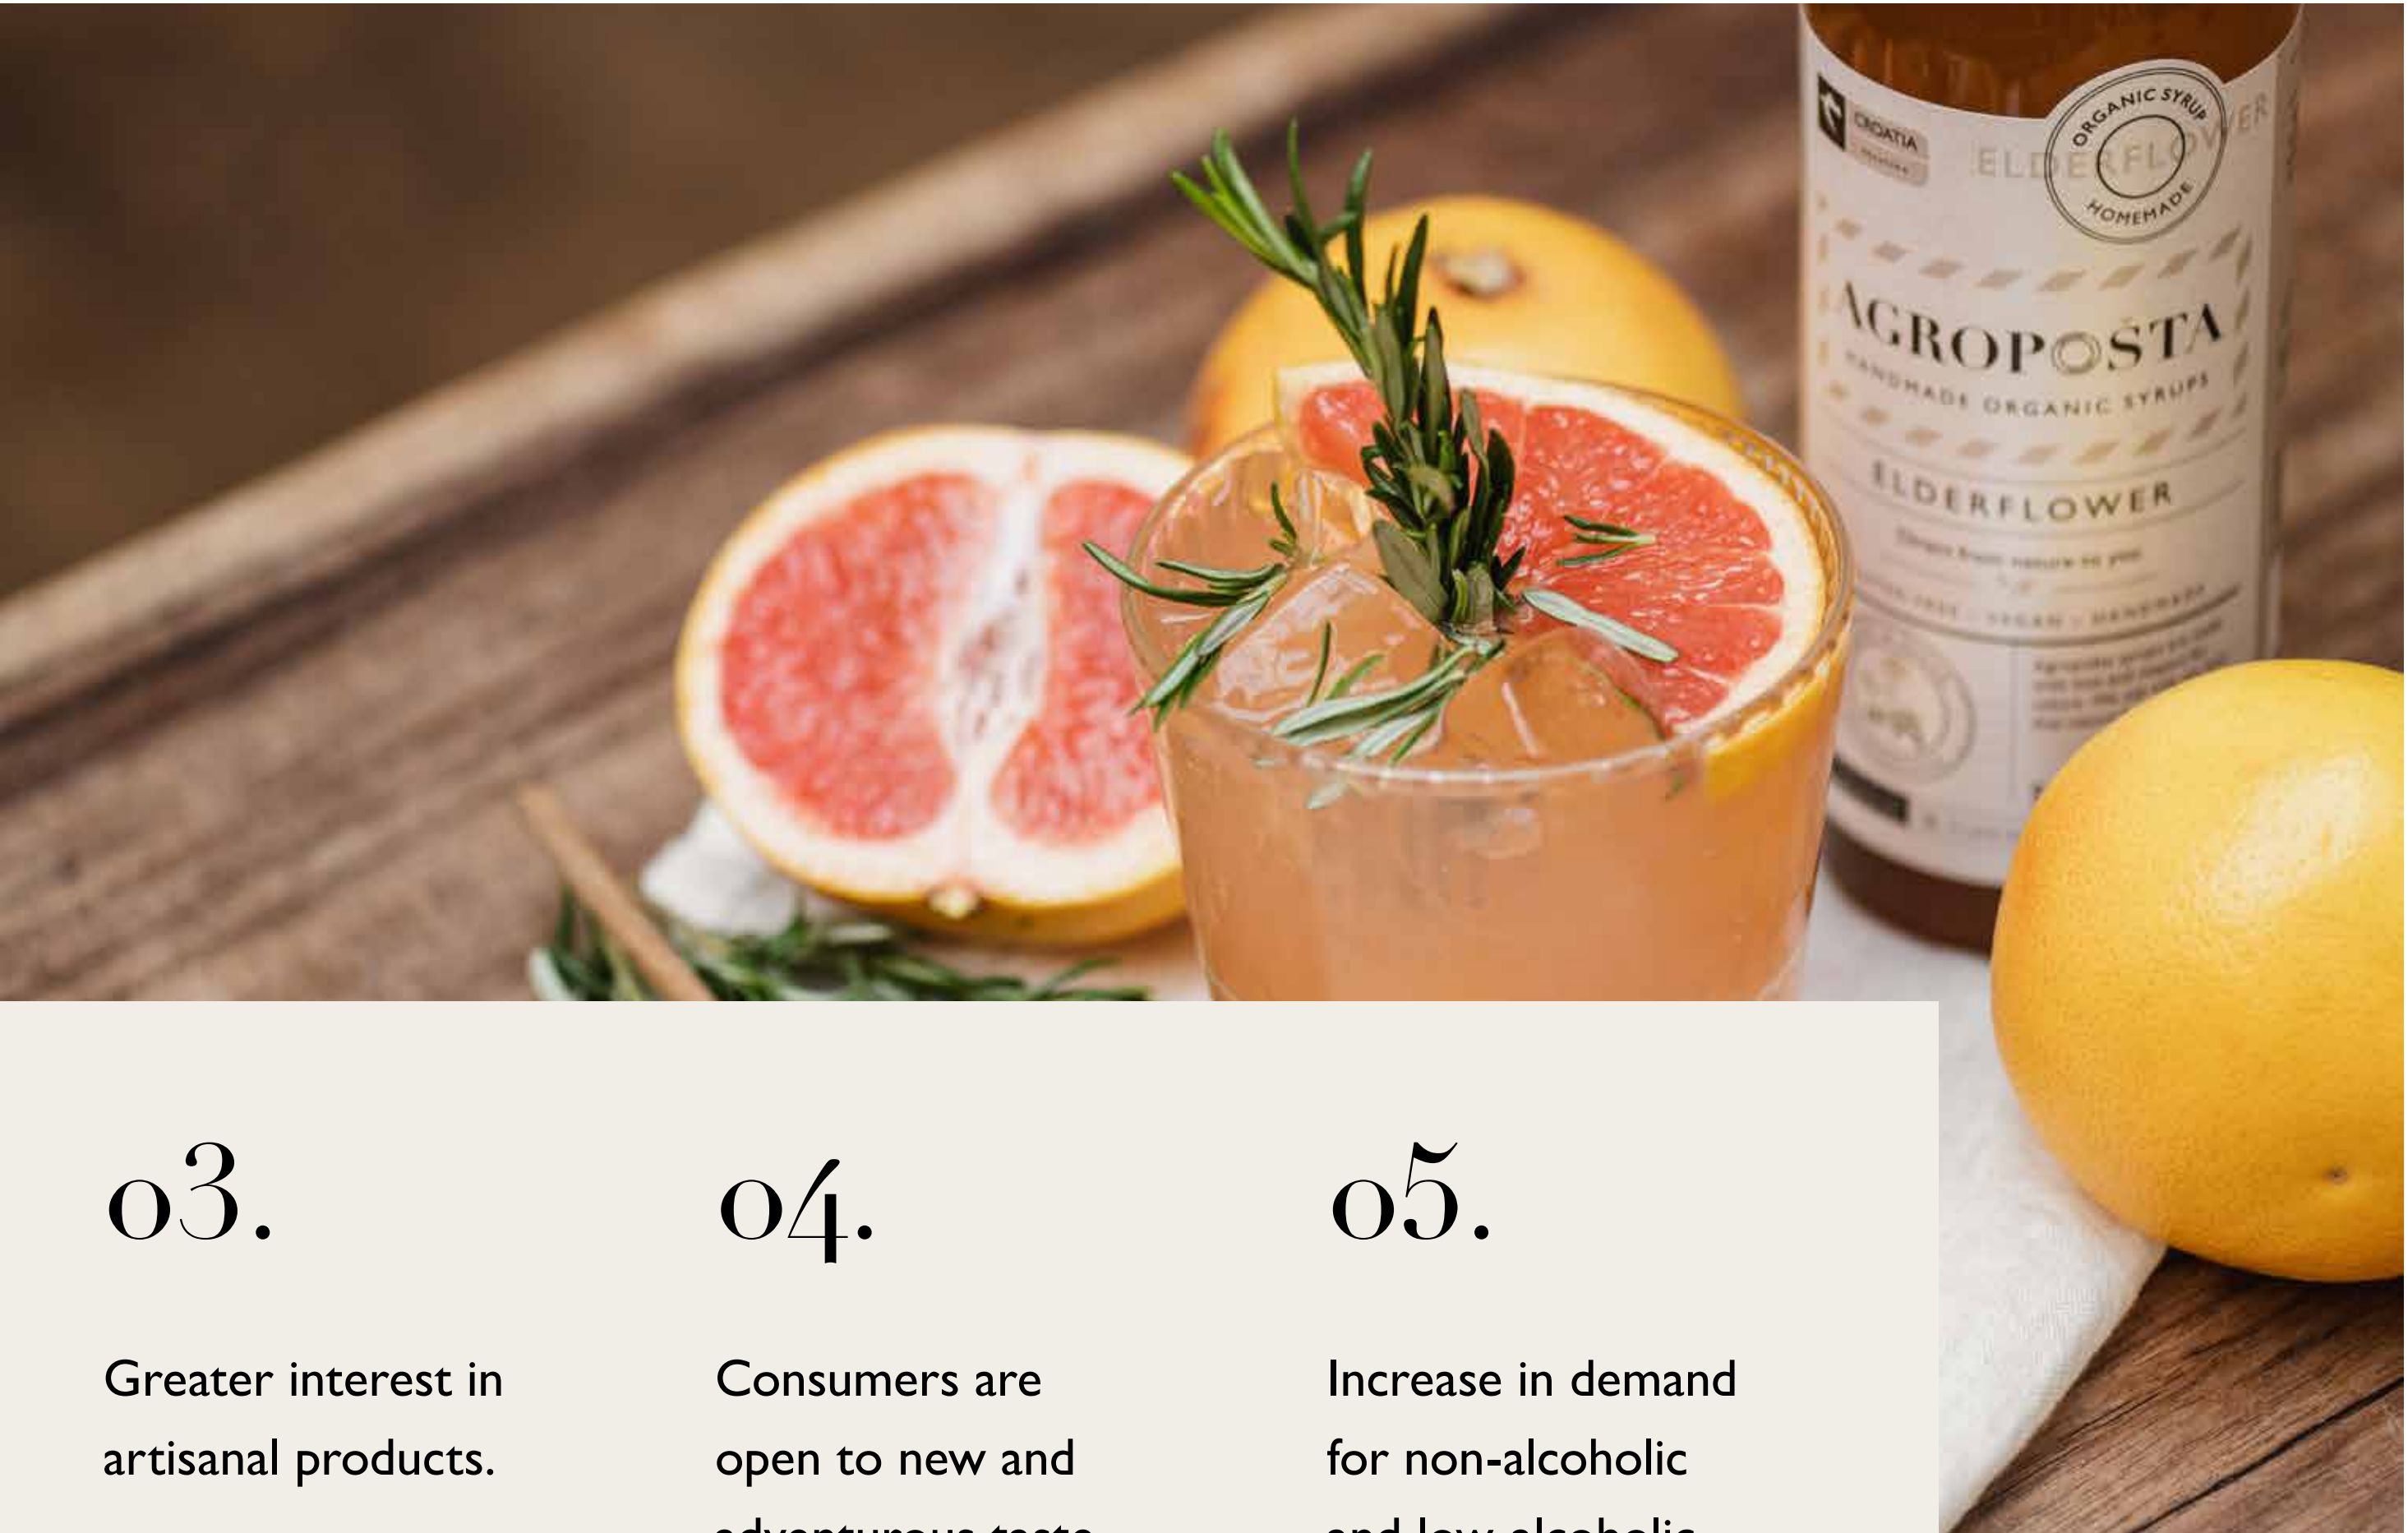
CROATIA

ELDERFLOWER

ORGANIC SYRUP HOMEMADE

AGROPOSTA

HANDMADE ORGANIC SYRUPS

ELDERFLOWER

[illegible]

03.

Greater interest in artisanal products.

04.

Consumers are open to new and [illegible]

05.

Increase in demand for non-alcoholic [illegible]